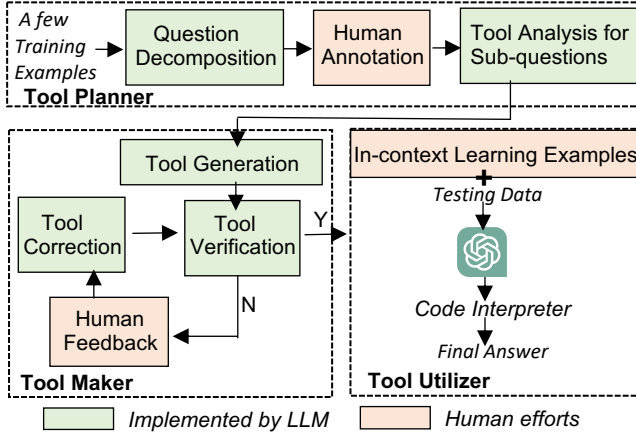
A few Training Examples

Question Decomposition

Human Annotation

Tool Analysis for Sub-questions

Tool Planner

Tool Generation

Tool Correction

Tool Verification

Y

N

Human Feedback

Tool Maker

In-context Learning Examples

+

Testing Data

Code Interpreter

Final Answer

Tool Utilizer

Implemented by LLM

Human efforts